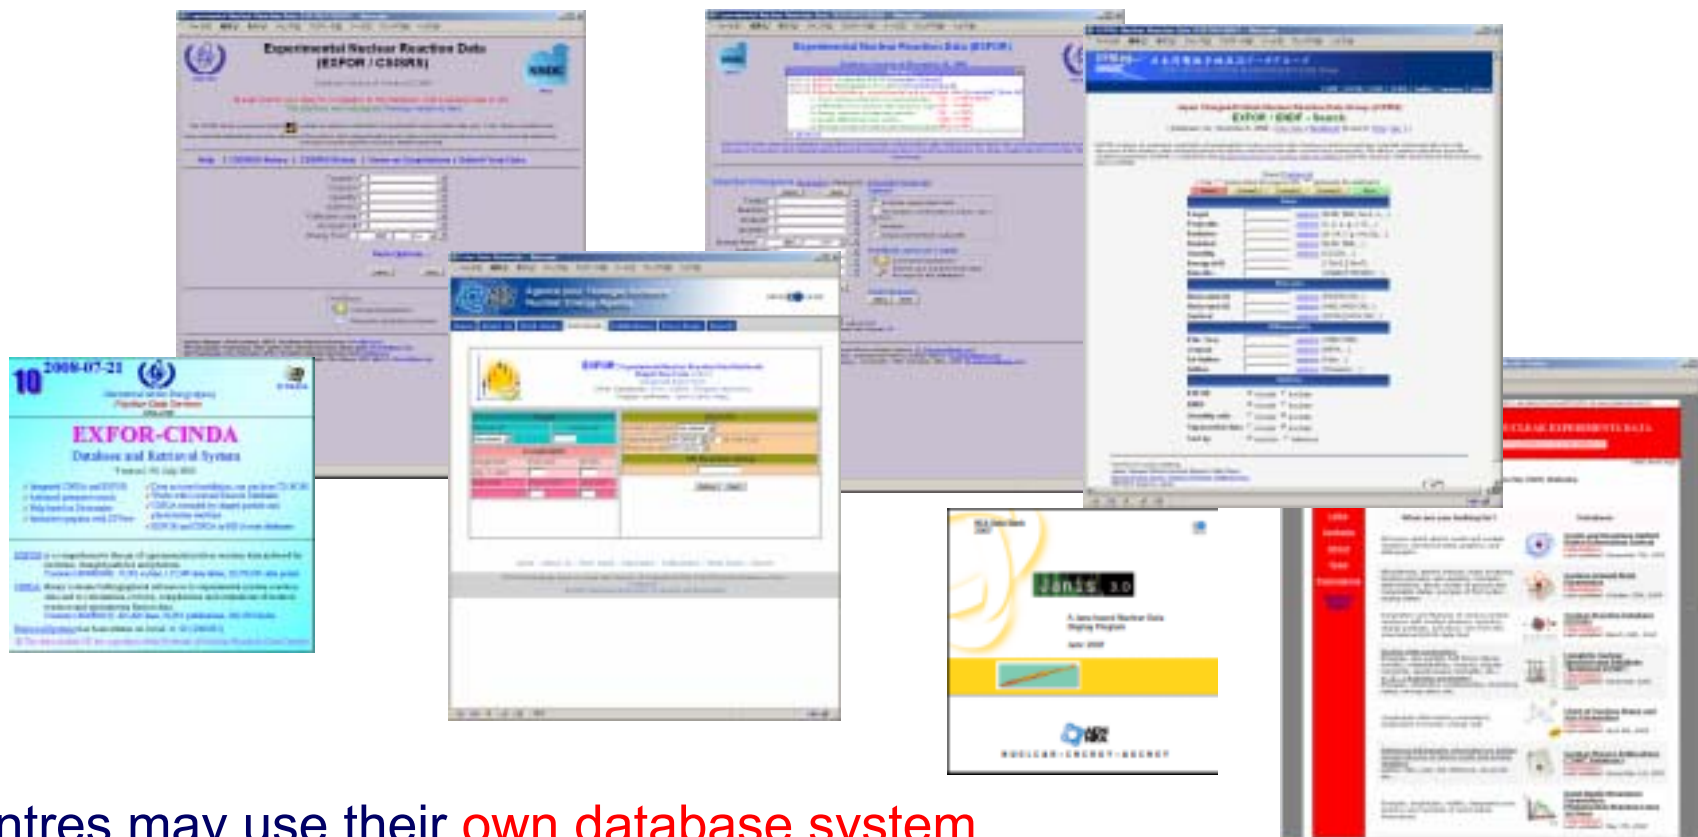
Experimental Nuclear Reaction Data (EXFOR / CSISRS)

Experimental Nuclear Reaction Data (EXFOR)

10 2008-07-21

EXFOR-CINDA

Database and Retrieval System

Agence pour l'Energie Nucléaire
Nuclear Energy Agency

EXFOR

EXFOR · CINDA · ENDF · Search

JANIS 3.0

NUCLEAR EXPERIMENTS DATA

NUCLEAR·ENERGY·AGENCY

ntres may use their own database system